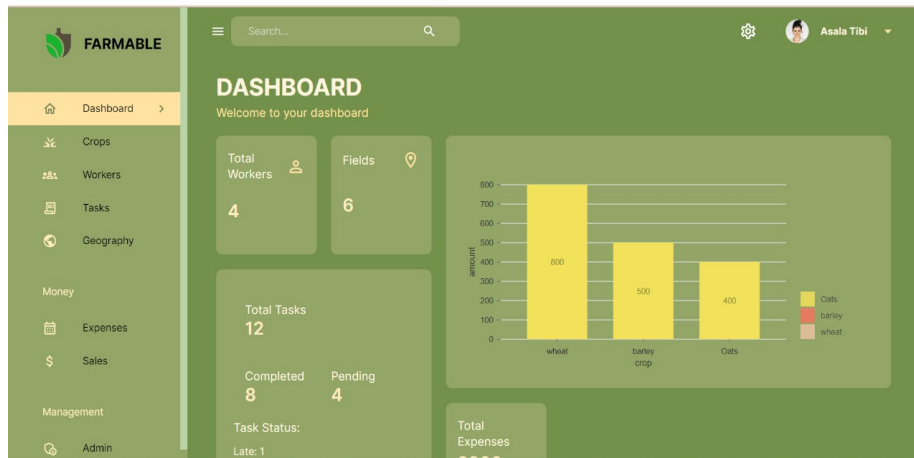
FARMABLE

Dashboard >
Crops
Workers
Tasks
Geography

Money

Expenses
$ Sales

Management

Admin

Search...

Asala Tibi

DASHBOARD
Welcome to your dashboard

Total Workers
4

Fields
6

Total Tasks
12

Completed
8

Pending
4

Task Status:
Late: 1

800
700
600
500
400
300
200
100
0
amount
800
500
400
wheat
barley
Oats
crop
Oats
barley
wheat

Total Expenses
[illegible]